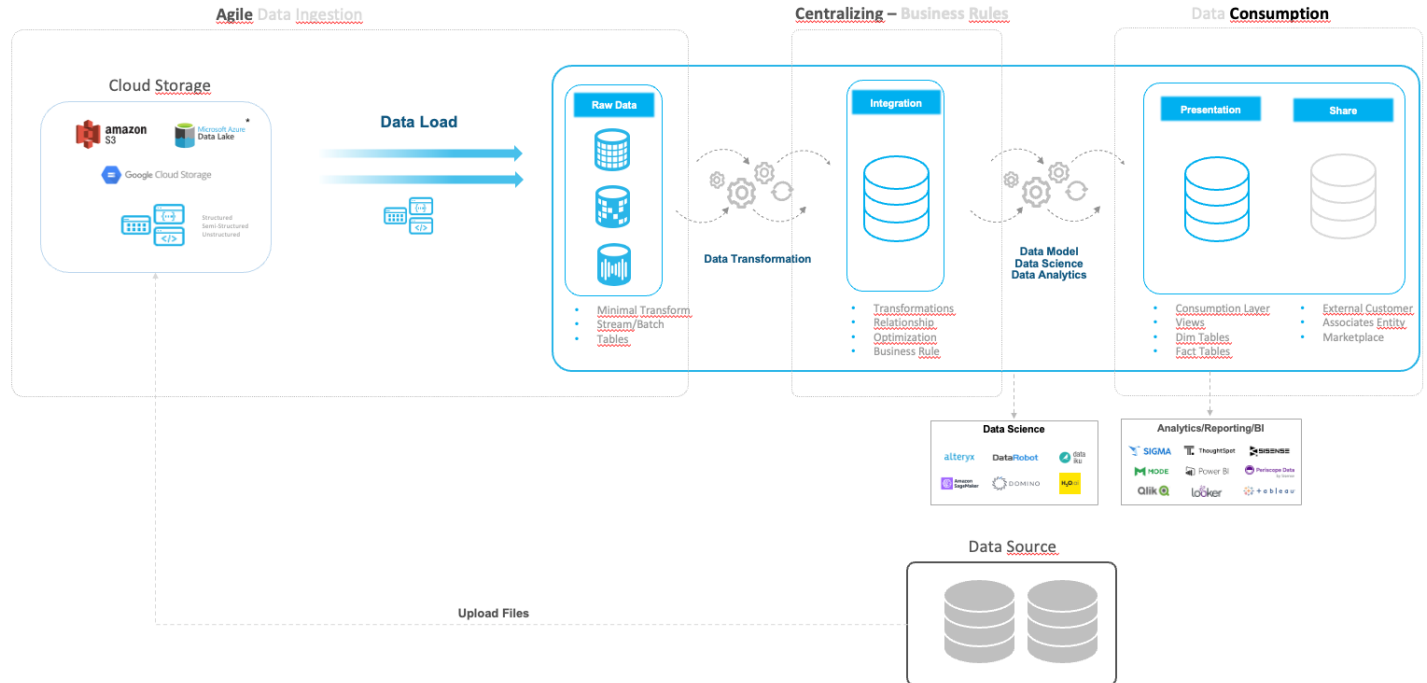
Agile Data Ingestion

Centralizing – Business Rules

Data Consumption

Cloud Storage

amazon S3

Microsoft Azure Data Lake

Google Cloud Storage

Structured
Semi-Structured
Unstructured

Data Load

Raw Data

Data Transformation

Integration

Data Model
Data Science
Data Analytics

Presentation

Share

• Minimal Transform
• Stream/Batch
• Tables

• Transformations
• Relationship
• Optimization
• Business Rule

• Consumption Layer
• Views
• Dim Tables
• Fact Tables

• External Customer
• Associates Entity
• Marketplace

Data Science

alteryx
DataRobot
data iku
Amazon SageMaker
DOMINO
H2O.ai

Analytics/Reporting/BI

SIGMA
ThoughtSpot
SISENSE
MODE
Power BI
Periscope Data
Qlik
looker
tableau

Data Source

Upload Files